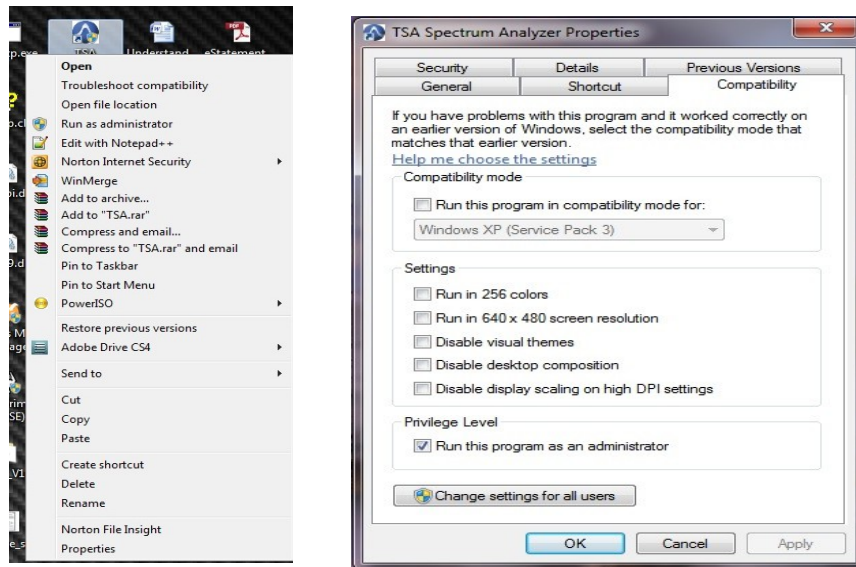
p.exe
TSA
Understand
eStatement
Open
Troubleshoot compatibility
Open file location
Run as administrator
Edit with Notepad++
Norton Internet Security
WinMerge
Add to archive...
Add to "TSA.rar"
Compress and email...
Compress to "TSA.rar" and email
Pin to Taskbar
Pin to Start Menu
PowerISO
Restore previous versions
Adobe Drive CS4
Send to
Cut
Copy
Paste
Create shortcut
Delete
Rename
Norton File Insight
Properties

TSA Spectrum Analyzer Properties
Security
Details
Previous Versions
General
Shortcut
Compatibility
If you have problems with this program and it worked correctly on an earlier version of Windows, select the compatibility mode that matches that earlier version.
Help me choose the settings
Compatibility mode
Run this program in compatibility mode for:
Windows XP (Service Pack 3)
Settings
Run in 256 colors
Run in 640 x 480 screen resolution
Disable visual themes
Disable desktop composition
Disable display scaling on high DPI settings
Privilege Level
Run this program as an administrator
Change settings for all users
OK
Cancel
Apply